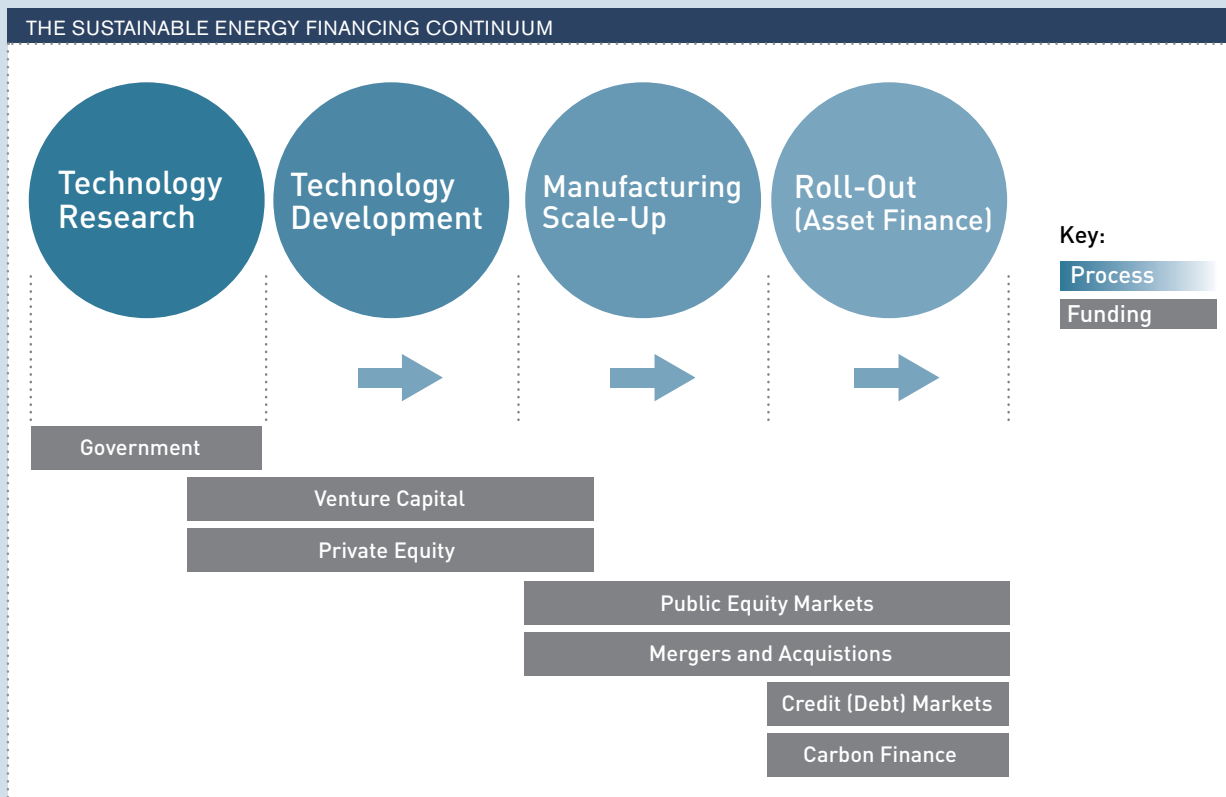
THE SUSTAINABLE ENERGY FINANCING CONTINUUM

Technology Research

Technology Development

Manufacturing Scale-Up

Roll-Out (Asset Finance)

Key:
Process
Funding

Government

Venture Capital

Private Equity

Public Equity Markets

Mergers and Acquistions

Credit (Debt) Markets

Carbon Finance